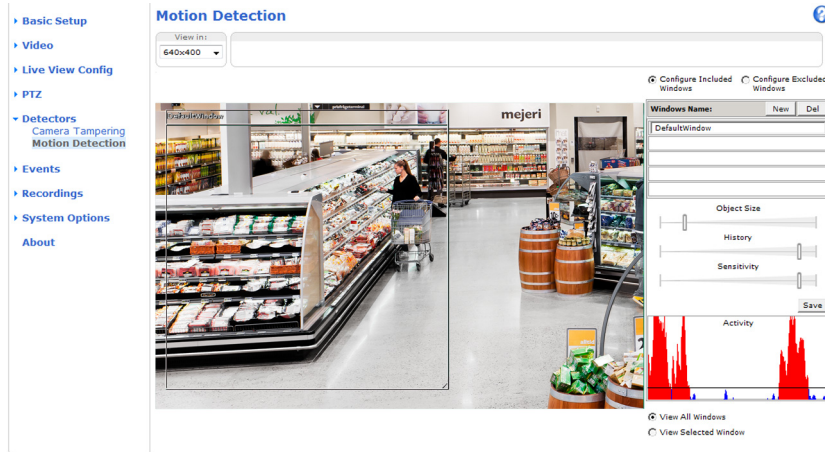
Basic Setup
Video
Live View Config
PTZ
Detectors
Camera Tampering
Motion Detection
Events
Recordings
System Options
About

Motion Detection

View in:
640x400

Configure Included Windows
Configure Excluded Windows

DefaultWindow

mejeri

Windows Name:
New
Del
DefaultWindow

Object Size
History
Sensitivity
Save
Activity

View All Windows
View Selected Window